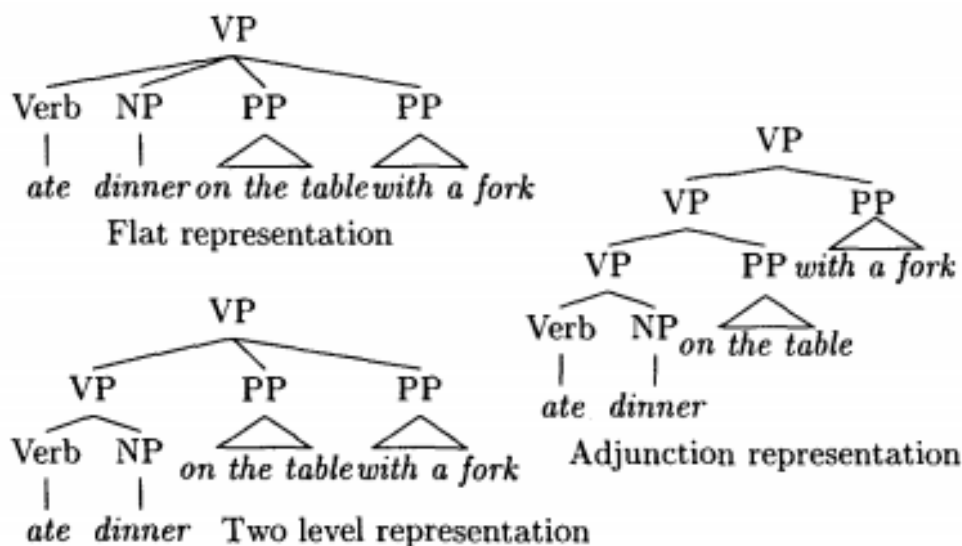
VP
Verb NP PP PP
ate dinner on the table with a fork
Flat representation

VP
VP PP
VP PP with a fork
Verb NP on the table
ate dinner
Adjunction representation

VP
VP PP PP
Verb NP on the table with a fork
ate dinner
Two level representation